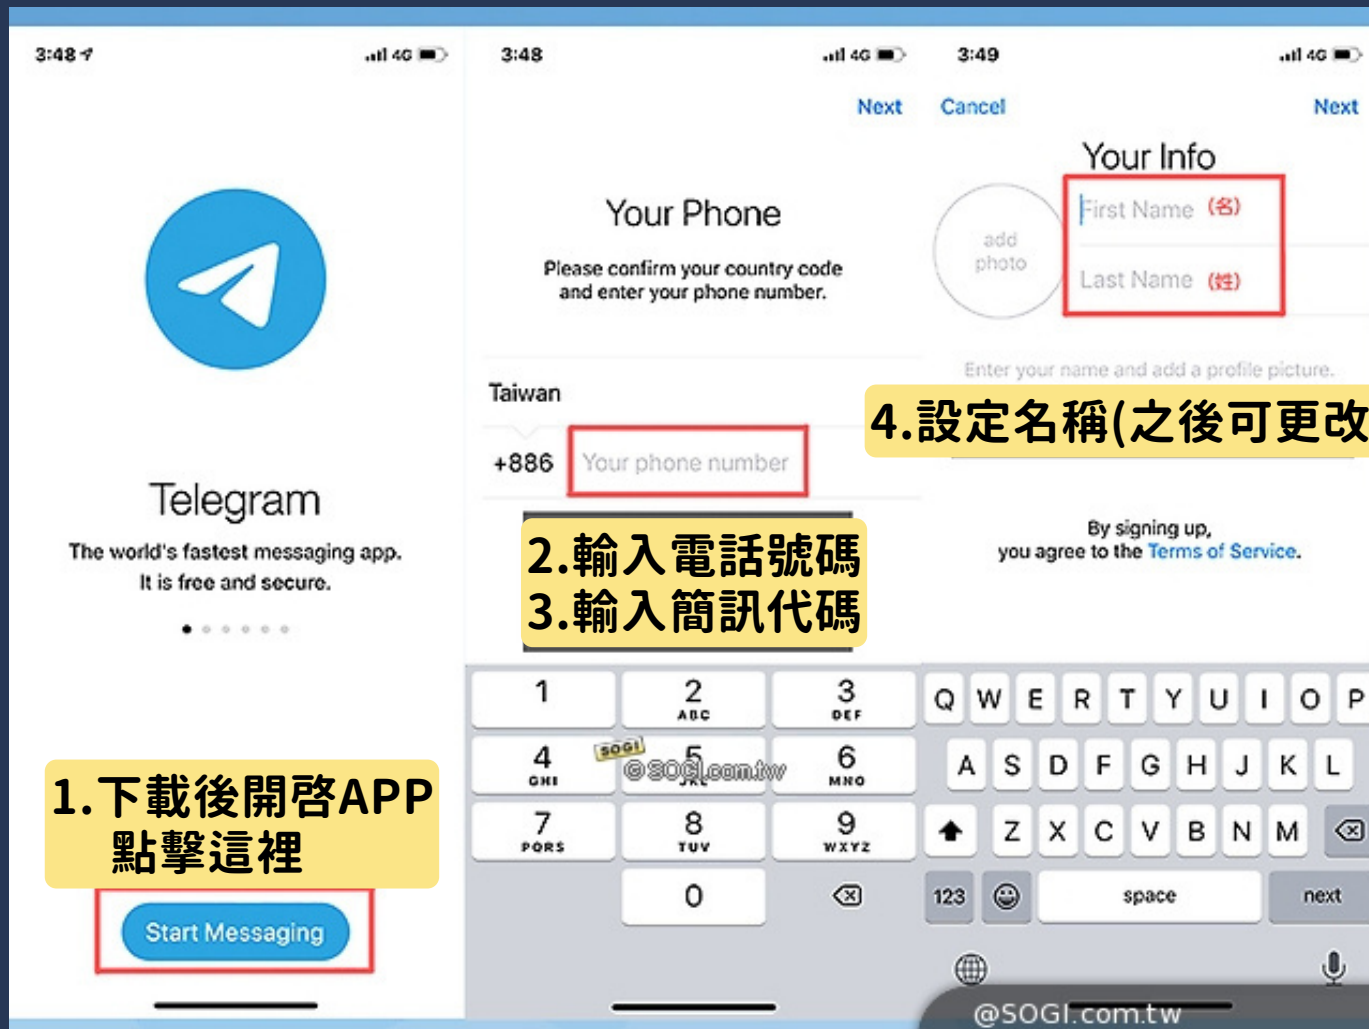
3:48

Telegram

The world's fastest messaging app. It is free and secure.

1.下載後開啓APP
點擊這裡

Start Messaging

3:48

Next

Your Phone

Please confirm your country code and enter your phone number.

Taiwan

+886 Your phone number

2.輸入電話號碼
3.輸入簡訊代碼

| 1 | 2 ABC | 3 DEF |
|---|---|---|
| 4 GHI | 5 JKL | 6 MNO |
| 7 PQRS | 8 TUV | 9 WXYZ |
|  | 0 | ⌫ |

SOGI @SOGI.com.tw

3:49

Cancel Next

Your Info

add photo

First Name (名)

Last Name (姓)

Enter your name and add a profile picture.

4.設定名稱(之後可更改

By signing up, you agree to the Terms of Service.

Q W E R T Y U I O P
A S D F G H J K L
Z X C V B N M
123 space next

@SOGI.com.tw